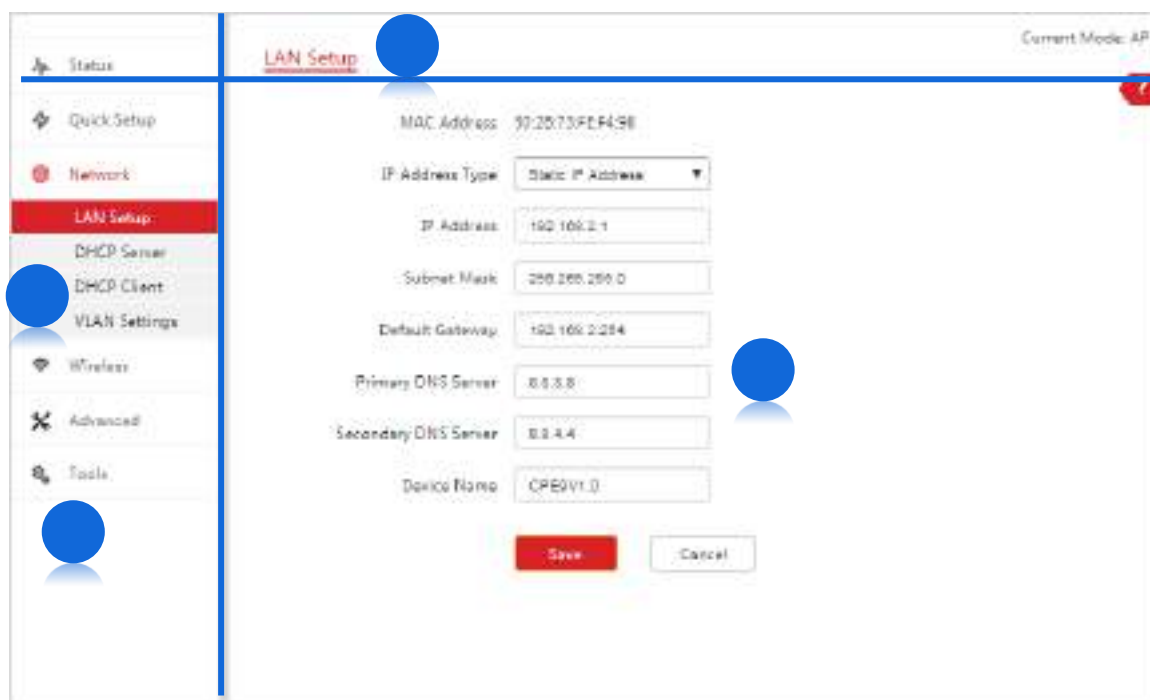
Status
Quick Setup
Network
LAN Setup
DHCP Server
DHCP Client
VLAN Settings
Wireless
Advanced
Tools

LAN Setup

Current Mode: AP

MAC Address 50:2B:73:FE:F4:98
IP Address Type Static IP Address
IP Address 192.168.2.1
Subnet Mask 255.255.255.0
Default Gateway 192.168.2.254
Primary DNS Server 8.8.8.8
Secondary DNS Server 8.8.4.4
Device Name CPE9V1.0

Save Cancel